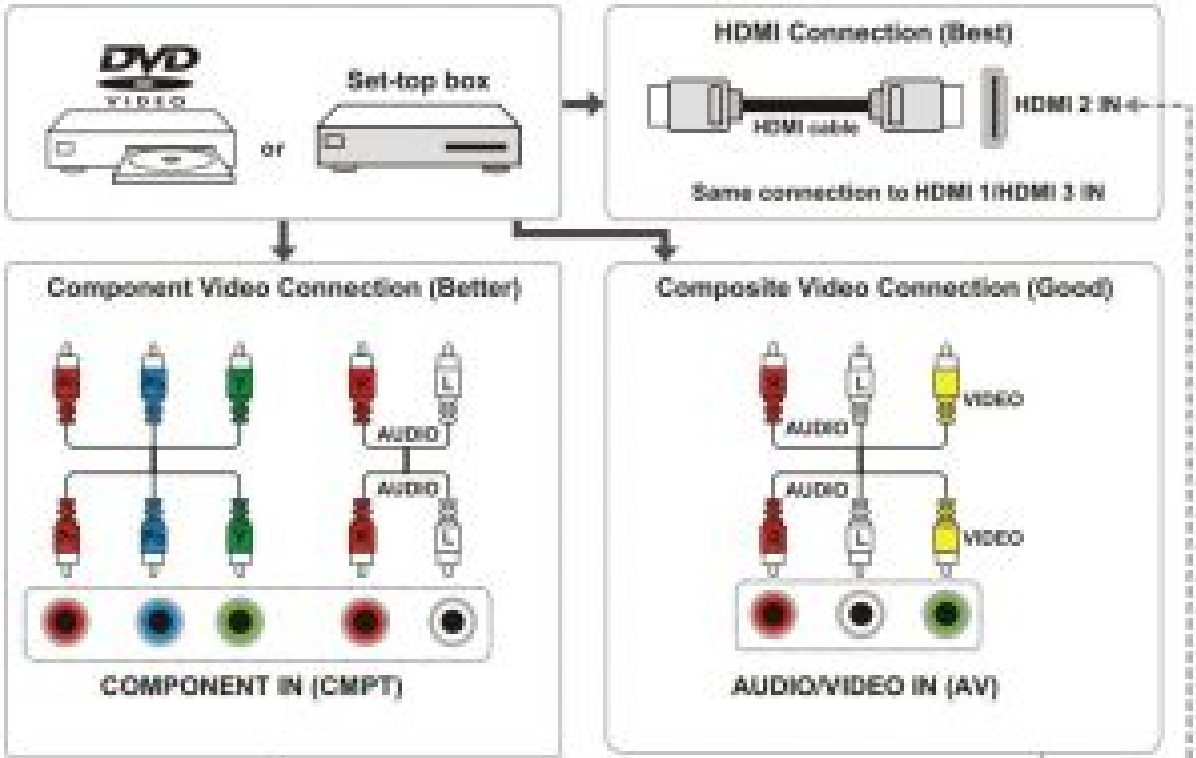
DVD VIDEO

or

Set-top box

HDMI Connection (Best)

HDMI cable

HDMI 2 IN

Same connection to HDMI 1/HDMI 3 IN

Component Video Connection (Better)

AUDIO

L

AUDIO

L

COMPONENT IN (CMPT)

Composite Video Connection (Good)

AUDIO

L

VIDEO

AUDIO

L

VIDEO

AUDIO/VIDEO IN (AV)